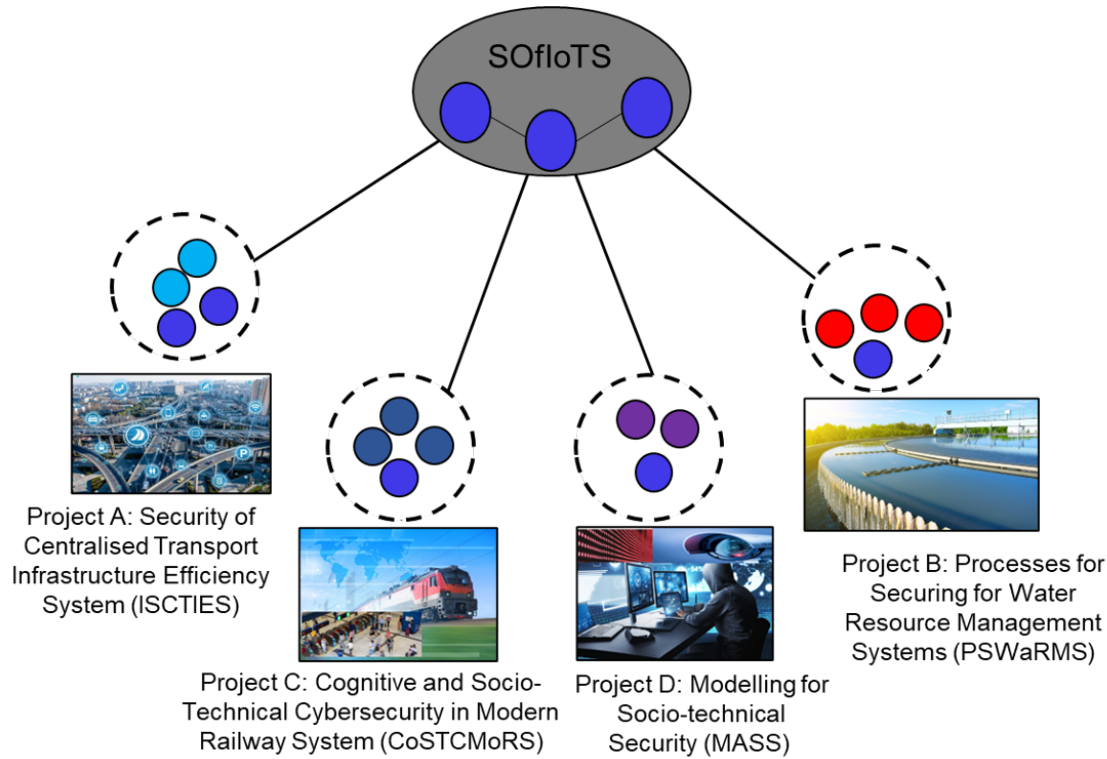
SOfIoTS

Project A: Security of Centralised Transport Infrastructure Efficiency System (ISCTIES)

Project C: Cognitive and Socio-Technical Cybersecurity in Modern Railway System (CoSTCMoRS)

Project D: Modelling for Socio-technical Security (MASS)

Project B: Processes for Securing for Water Resource Management Systems (PSWaRMS)